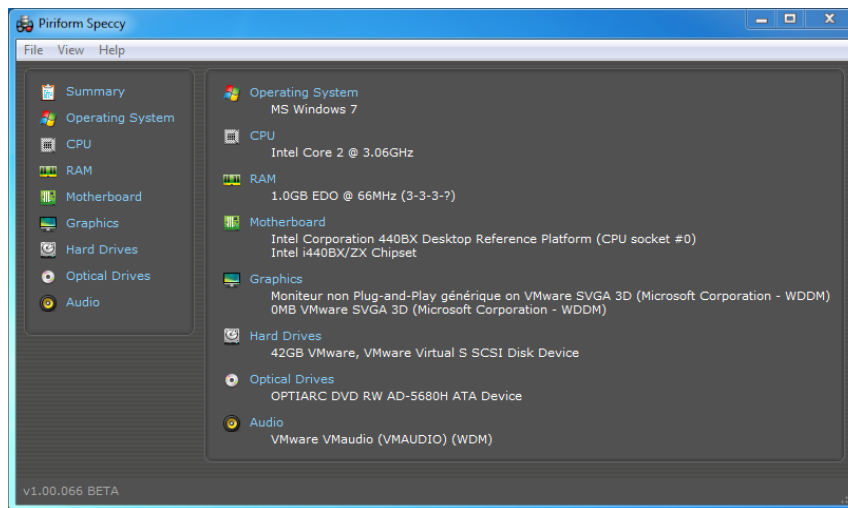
Piriform Speccy

File View Help

Summary
Operating System
CPU
RAM
Motherboard
Graphics
Hard Drives
Optical Drives
Audio

Operating System
MS Windows 7

CPU
Intel Core 2 @ 3.06GHz

RAM
1.0GB EDO @ 66MHz (3-3-3-?)

Motherboard
Intel Corporation 440BX Desktop Reference Platform (CPU socket #0)
Intel i440BX/ZX Chipset

Graphics
Moniteur non Plug-and-Play générique on VMware SVGA 3D (Microsoft Corporation - WDDM)
0MB VMware SVGA 3D (Microsoft Corporation - WDDM)

Hard Drives
42GB VMware, VMware Virtual S SCSI Disk Device

Optical Drives
OPTIARC DVD RW AD-5680H ATA Device

Audio
VMware VMaudio (VMAUDIO) (WDM)

v1.00.066 BETA